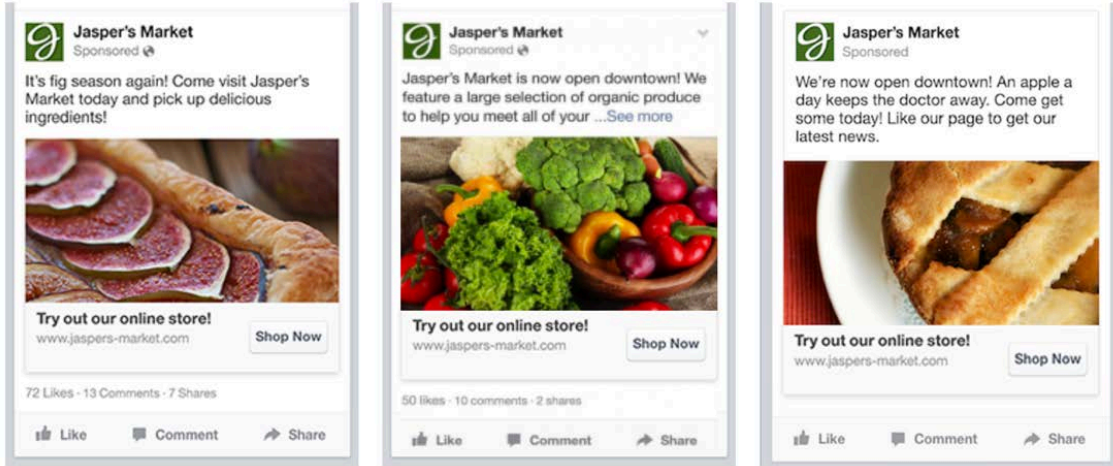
Jasper's Market
Sponsored

It's fig season again! Come visit Jasper's Market today and pick up delicious ingredients!

Try out our online store!
www.jaspers-market.com
Shop Now

72 Likes · 13 Comments · 7 Shares

Like Comment Share

Jasper's Market
Sponsored

Jasper's Market is now open downtown! We feature a large selection of organic produce to help you meet all of your ...See more

Try out our online store!
www.jaspers-market.com
Shop Now

50 likes · 10 comments · 2 shares

Like Comment Share

Jasper's Market
Sponsored

We're now open downtown! An apple a day keeps the doctor away. Come get some today! Like our page to get our latest news.

Try out our online store!
www.jaspers-market.com
Shop Now

Like Comment Share